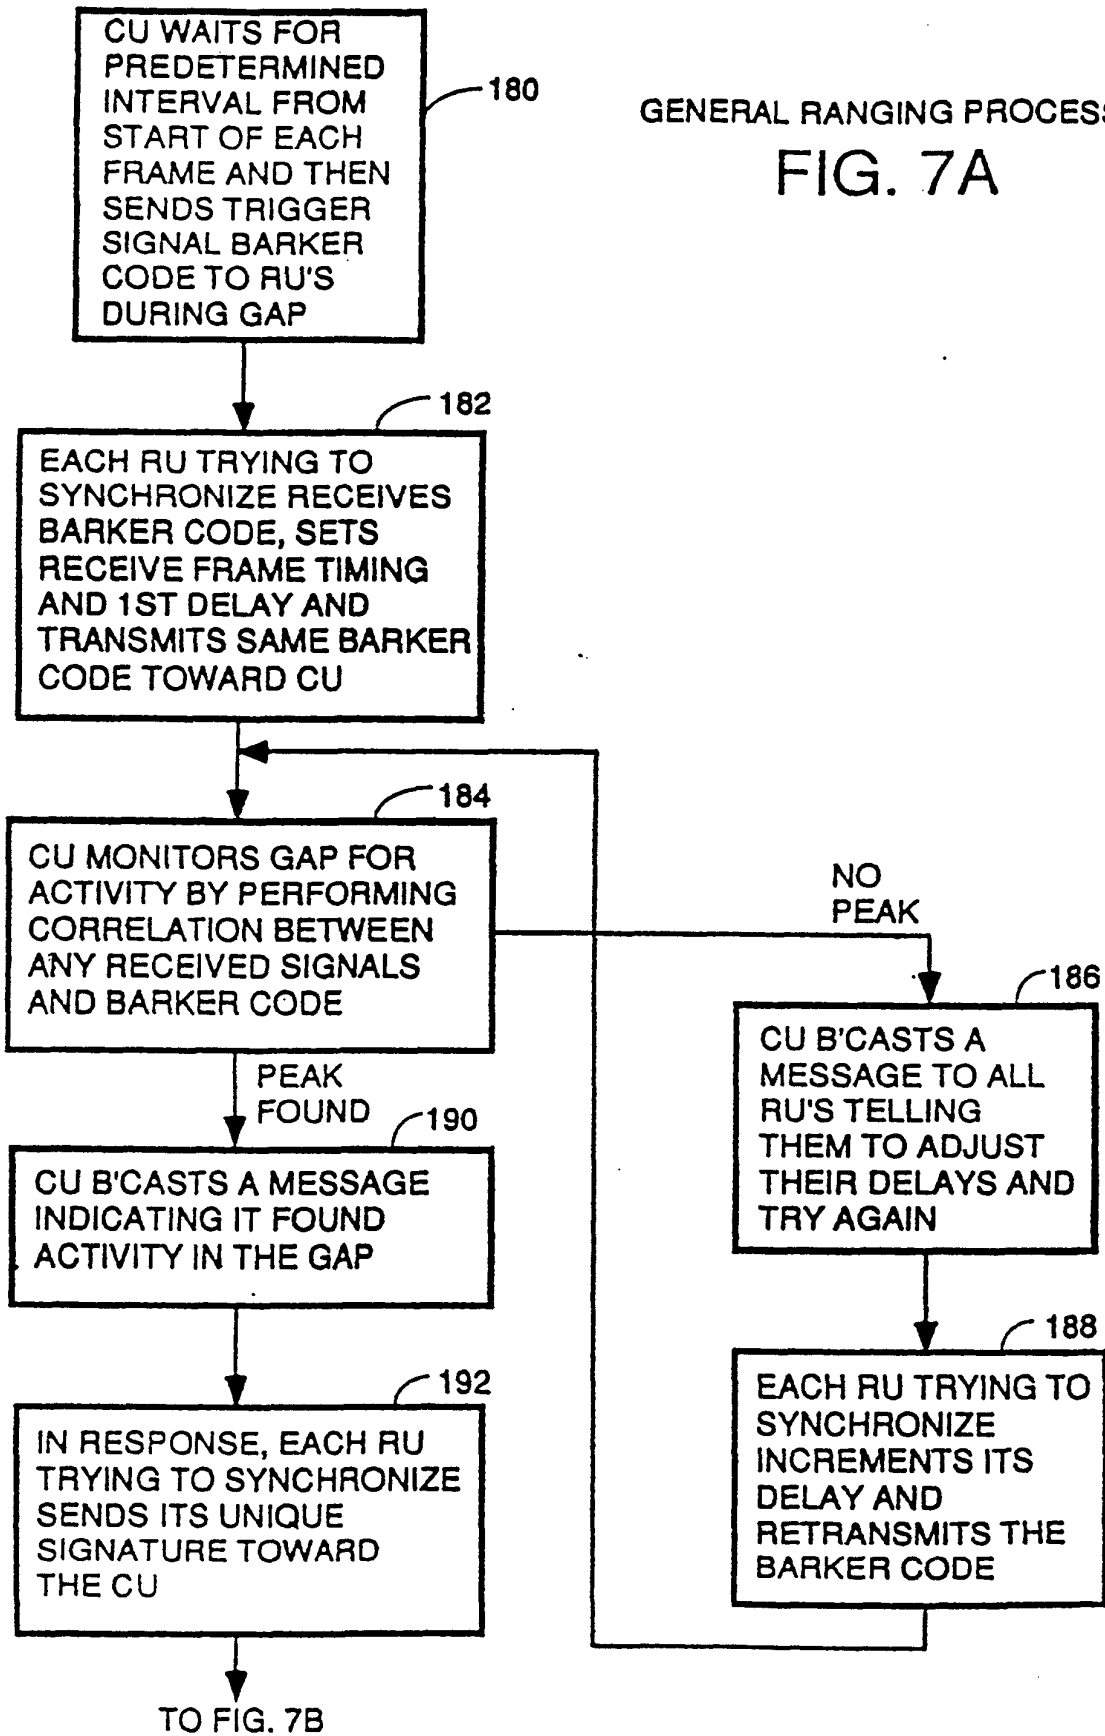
CU WAITS FOR PREDETERMINED INTERVAL FROM START OF EACH FRAME AND THEN SENDS TRIGGER SIGNAL BARKER CODE TO RU'S DURING GAP

180

GENERAL RANGING PROCES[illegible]

FIG. 7A

182

EACH RU TRYING TO SYNCHRONIZE RECEIVES BARKER CODE, SETS RECEIVE FRAME TIMING AND 1ST DELAY AND TRANSMITS SAME BARKER CODE TOWARD CU

184

CU MONITORS GAP FOR ACTIVITY BY PERFORMING CORRELATION BETWEEN ANY RECEIVED SIGNALS AND BARKER CODE

NO PEAK

186

CU B'CASTS A MESSAGE TO ALL RU'S TELLING THEM TO ADJUST THEIR DELAYS AND TRY AGAIN

PEAK FOUND

190

CU B'CASTS A MESSAGE INDICATING IT FOUND ACTIVITY IN THE GAP

188

EACH RU TRYING TO SYNCHRONIZE INCREMENTS ITS DELAY AND RETRANSMITS THE BARKER CODE

192

IN RESPONSE, EACH RU TRYING TO SYNCHRONIZE SENDS ITS UNIQUE SIGNATURE TOWARD THE CU

TO FIG. 7B